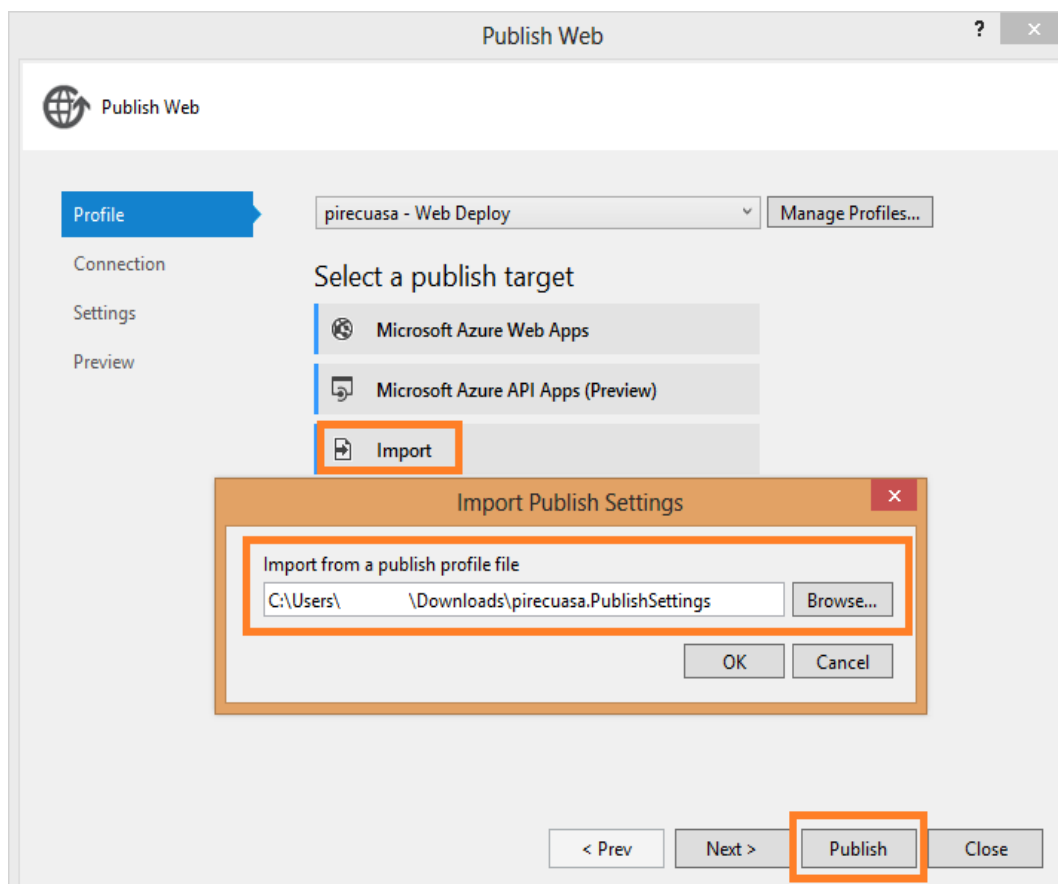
Publish Web
?
×

Publish Web

Profile
Connection
Settings
Preview

pirecuasa - Web Deploy
Manage Profiles...

Select a publish target

Microsoft Azure Web Apps

Microsoft Azure API Apps (Preview)

Import

Import Publish Settings
×

Import from a publish profile file

C:\Users\ \Downloads\pirecuasa.PublishSettings
Browse...

OK
Cancel

< Prev
Next >
Publish
Close